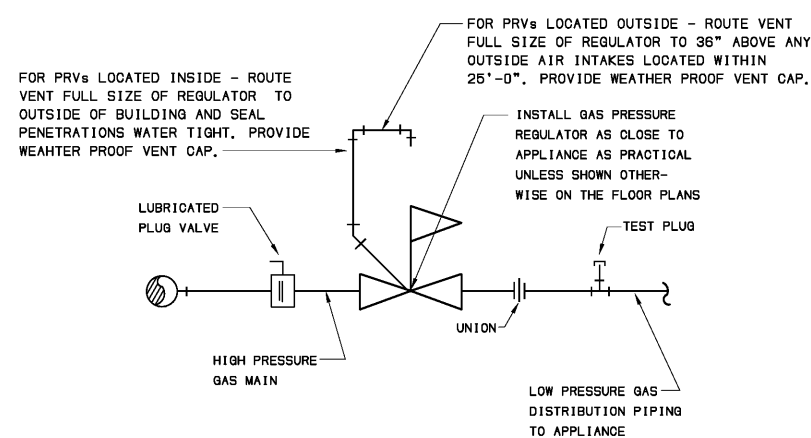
FOR PRVs LOCATED OUTSIDE - ROUTE VENT FULL SIZE OF REGULATOR TO 36" ABOVE ANY OUTSIDE AIR INTAKES LOCATED WITHIN 25'-0". PROVIDE WEATHER PROOF VENT CAP.

FOR PRVs LOCATED INSIDE - ROUTE VENT FULL SIZE OF REGULATOR TO OUTSIDE OF BUILDING AND SEAL PENETRATIONS WATER TIGHT. PROVIDE WEAHTER PROOF VENT CAP.

INSTALL GAS PRESSURE REGULATOR AS CLOSE TO APPLIANCE AS PRACTICAL UNLESS SHOWN OTHERWISE ON THE FLOOR PLANS

LUBRICATED PLUG VALVE

TEST PLUG

UNION

HIGH PRESSURE GAS MAIN

LOW PRESSURE GAS DISTRIBUTION PIPING TO APPLIANCE